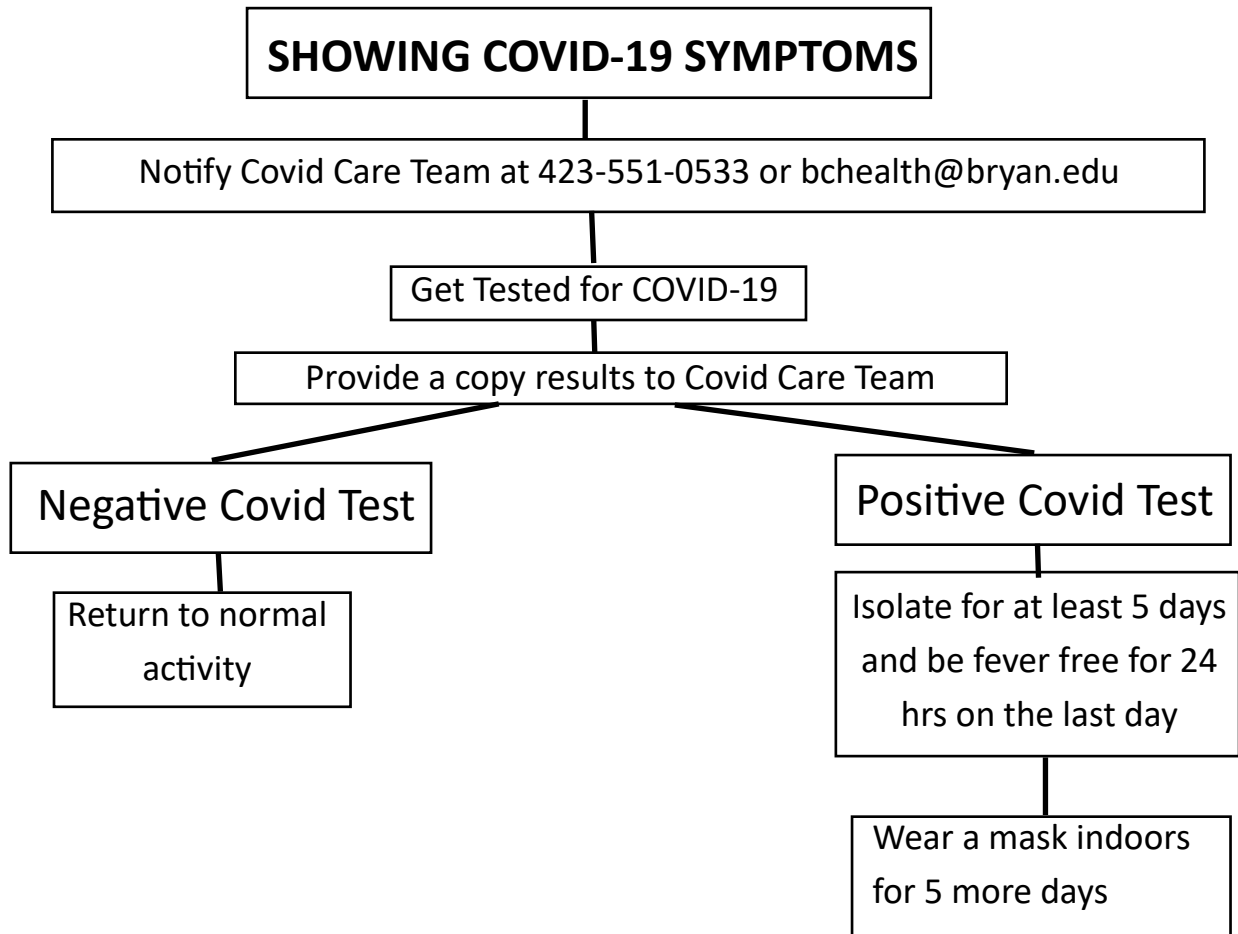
SHOWING COVID-19 SYMPTOMS

Notify Covid Care Team at 423-551-0533 or bchealth@bryan.edu

Get Tested for COVID-19

Provide a copy results to Covid Care Team

Negative Covid Test

Return to normal activity

Positive Covid Test

Isolate for at least 5 days and be fever free for 24 hrs on the last day

Wear a mask indoors for 5 more days